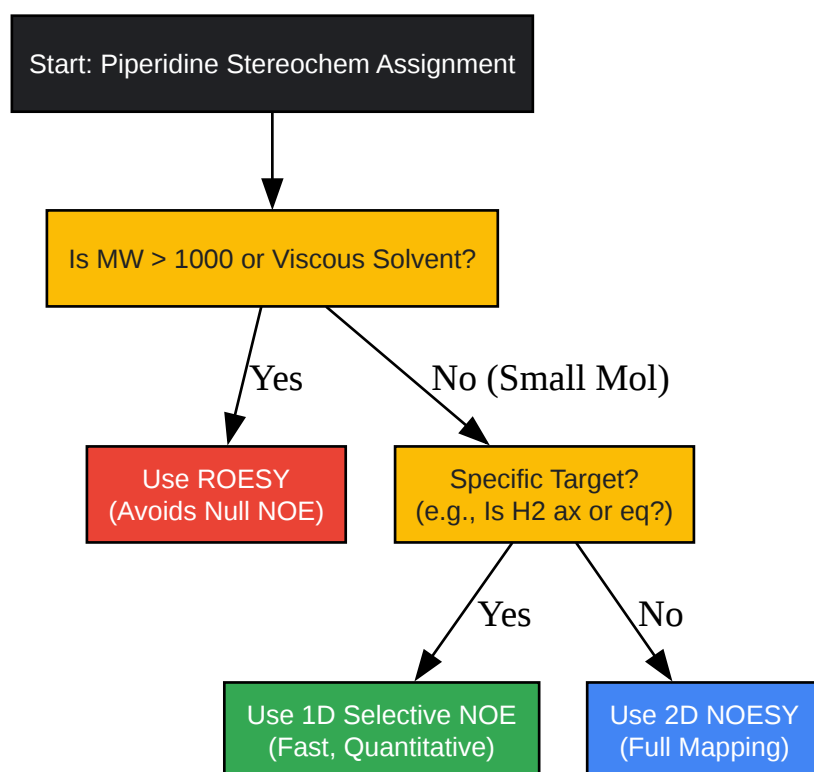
Start: Piperidine Stereochem Assignment

Is MW > 1000 or Viscous Solvent?

Yes

No (Small Mol)

Use ROESY
(Avoids Null NOE)

Specific Target?
(e.g., Is H2 ax or eq?)

Yes

No

Use 1D Selective NOE
(Fast, Quantitative)

Use 2D NOESY
(Full Mapping)